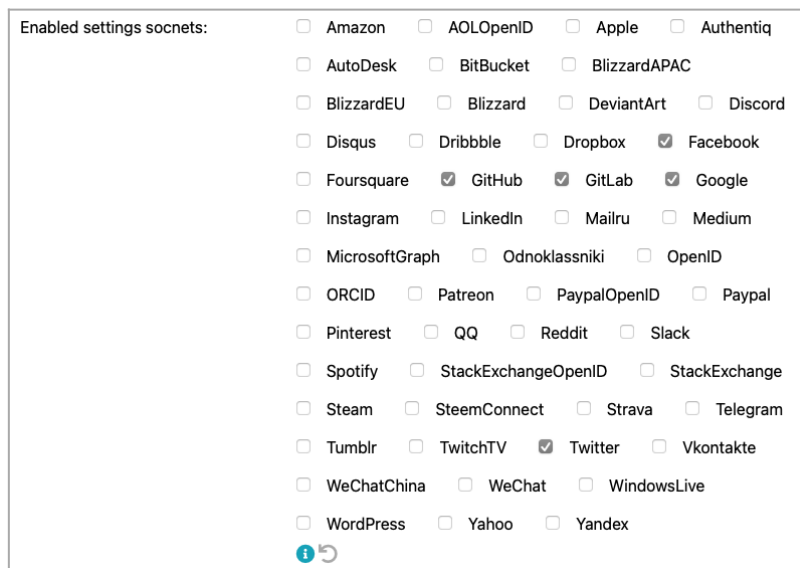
Enabled settings socnets:

Amazon AOLOpenID Apple Authentiq
AutoDesk BitBucket BlizzardAPAC
BlizzardEU Blizzard DeviantArt Discord
Disqus Dribbble Dropbox Facebook
Foursquare GitHub GitLab Google
Instagram LinkedIn Mailru Medium
MicrosoftGraph Odnoklassniki OpenID
ORCID Patreon PaypalOpenID Paypal
Pinterest QQ Reddit Slack
Spotify StackExchangeOpenID StackExchange
Steam SteemConnect Strava Telegram
Tumblr TwitchTV Twitter Vkontakte
WeChatChina WeChat WindowsLive
WordPress Yahoo Yandex